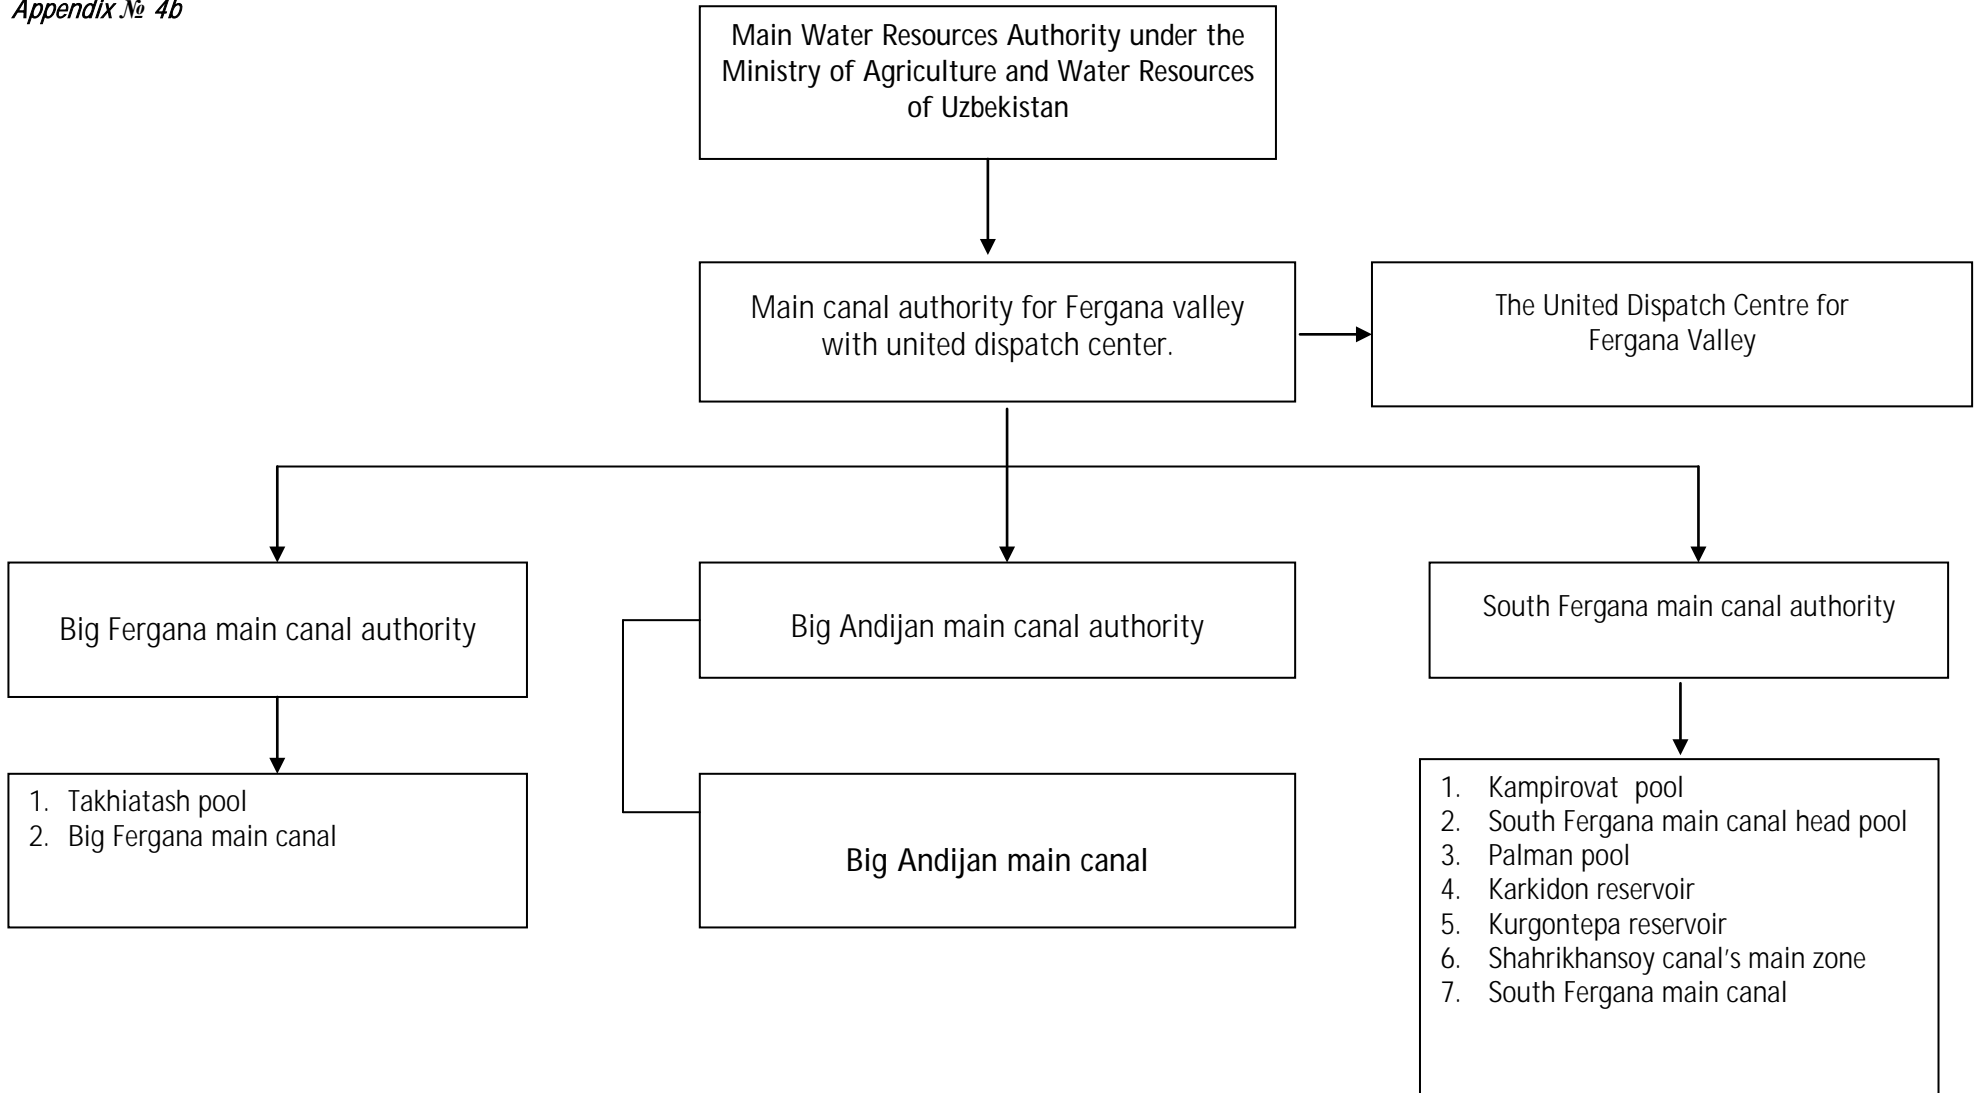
Appendix № 4b

Main Water Resources Authority under the Ministry of Agriculture and Water Resources of Uzbekistan

Main canal authority for Fergana valley with united dispatch center.

The United Dispatch Centre for Fergana Valley

Big Fergana main canal authority

Big Andijan main canal authority

South Fergana main canal authority

1. Takhiatash pool
2. Big Fergana main canal

Big Andijan main canal

1. Kampirovat pool
2. South Fergana main canal head pool
3. Palman pool
4. Karkidon reservoir
5. Kurgontepa reservoir
6. Shahrikhansoy canal's main zone
7. South Fergana main canal